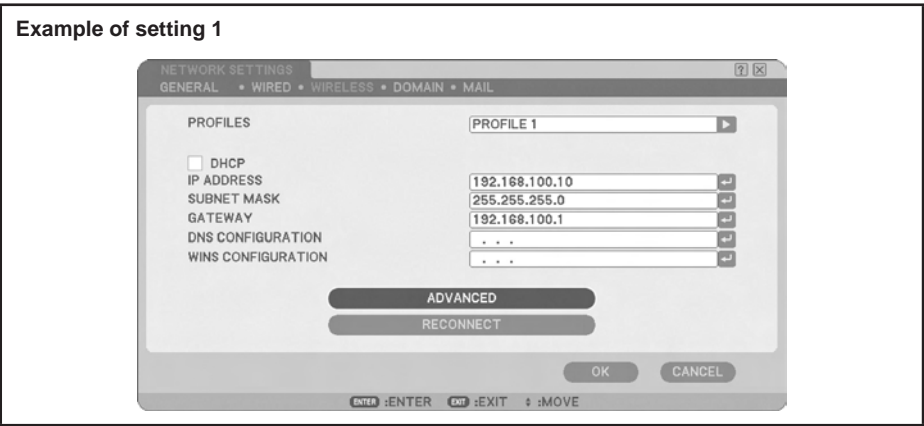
Example of setting 1

NETWORK SETTINGS

GENERAL • WIRED • WIRELESS • DOMAIN • MAIL

PROFILES PROFILE 1

DHCP

IP ADDRESS 192.168.100.10

SUBNET MASK 255.255.255.0

GATEWAY 192.168.100.1

DNS CONFIGURATION . . .

WINS CONFIGURATION . . .

ADVANCED

RECONNECT

OK CANCEL

ENTER :ENTER EXIT :EXIT ⇕ :MOVE